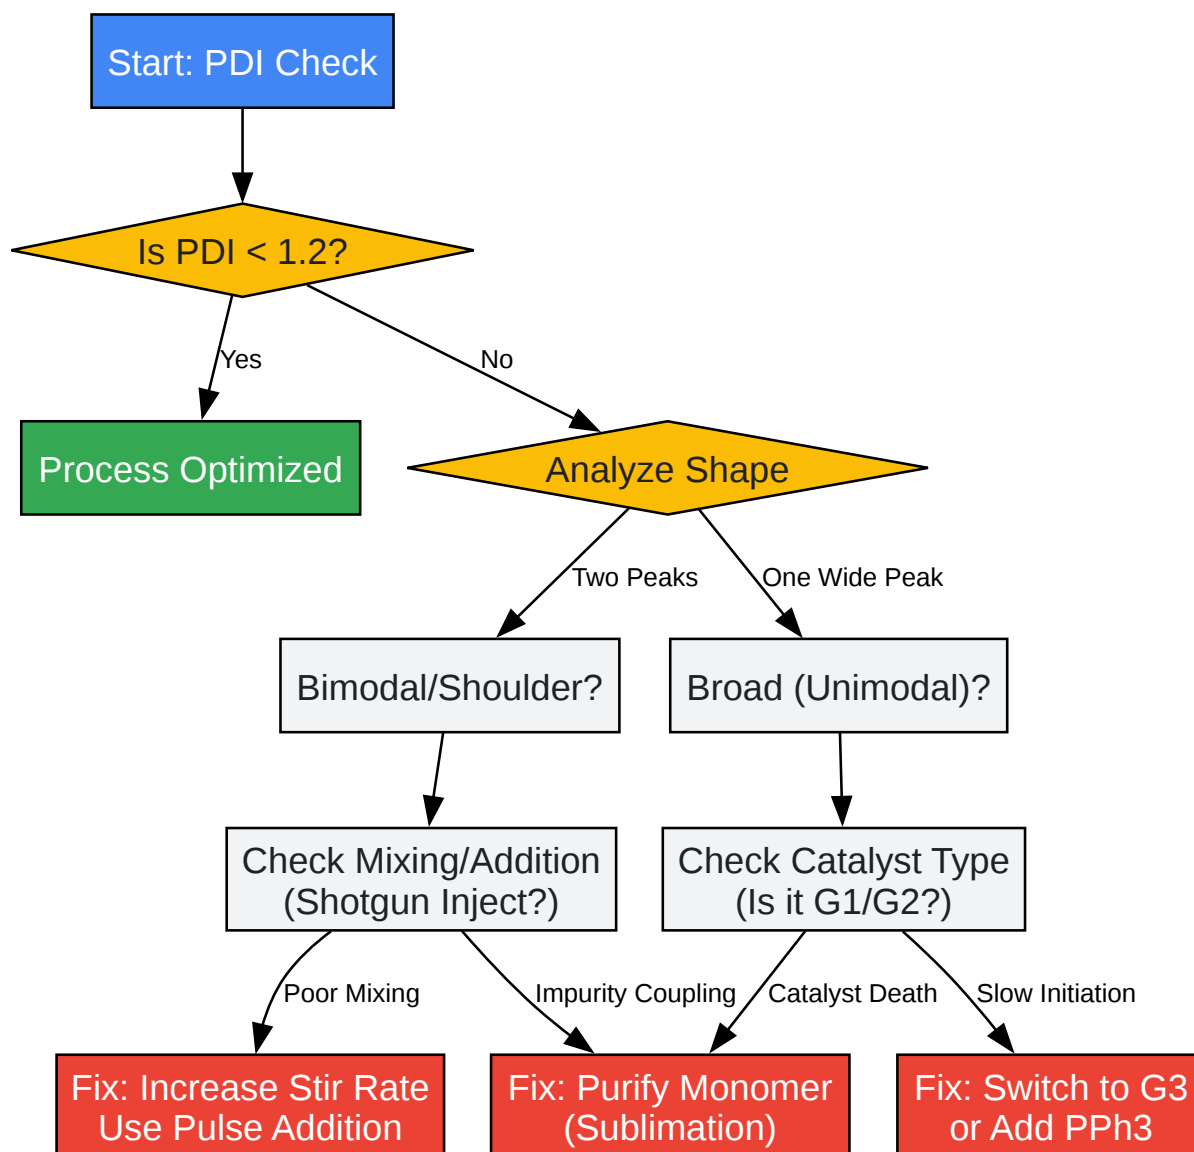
Start: PDI Check

Is PDI < 1.2?

Yes

No

Process Optimized

Analyze Shape

Two Peaks

One Wide Peak

Bimodal/Shoulder?

Broad (Unimodal)?

Check Mixing/Addition (Shotgun Inject?)

Check Catalyst Type (Is it G1/G2?)

Poor Mixing

Impurity Coupling

Catalyst Death

Slow Initiation

Fix: Increase Stir Rate Use Pulse Addition

Fix: Purify Monomer (Sublimation)

Fix: Switch to G3 or Add PPh3